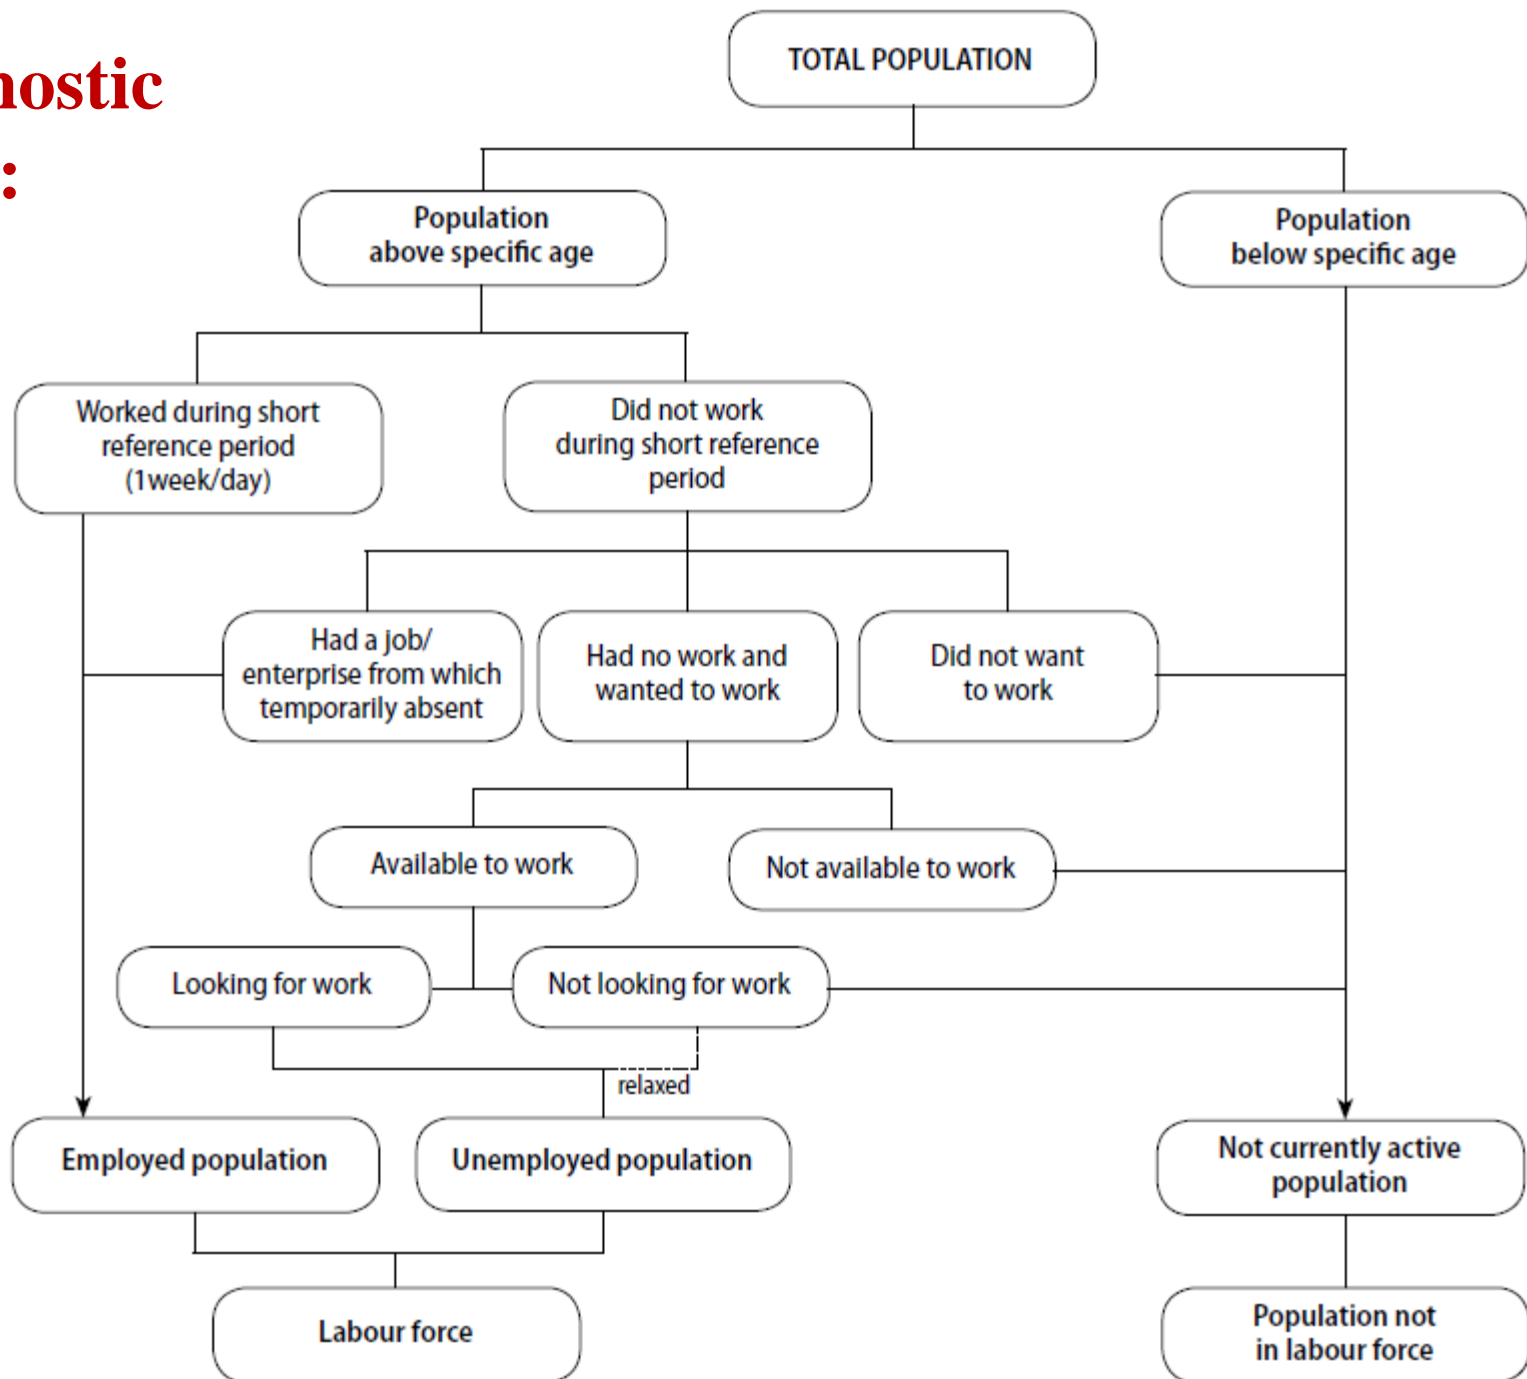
nostic
:

TOTAL POPULATION

Population above specific age

Population below specific age

Worked during short reference period (1week/day)

Did not work during short reference period

Had a job/ enterprise from which temporarily absent

Had no work and wanted to work

Did not want to work

Available to work

Not available to work

Looking for work

Not looking for work

relaxed

Employed population

Unemployed population

Not currently active population

Labour force

Population not in labour force